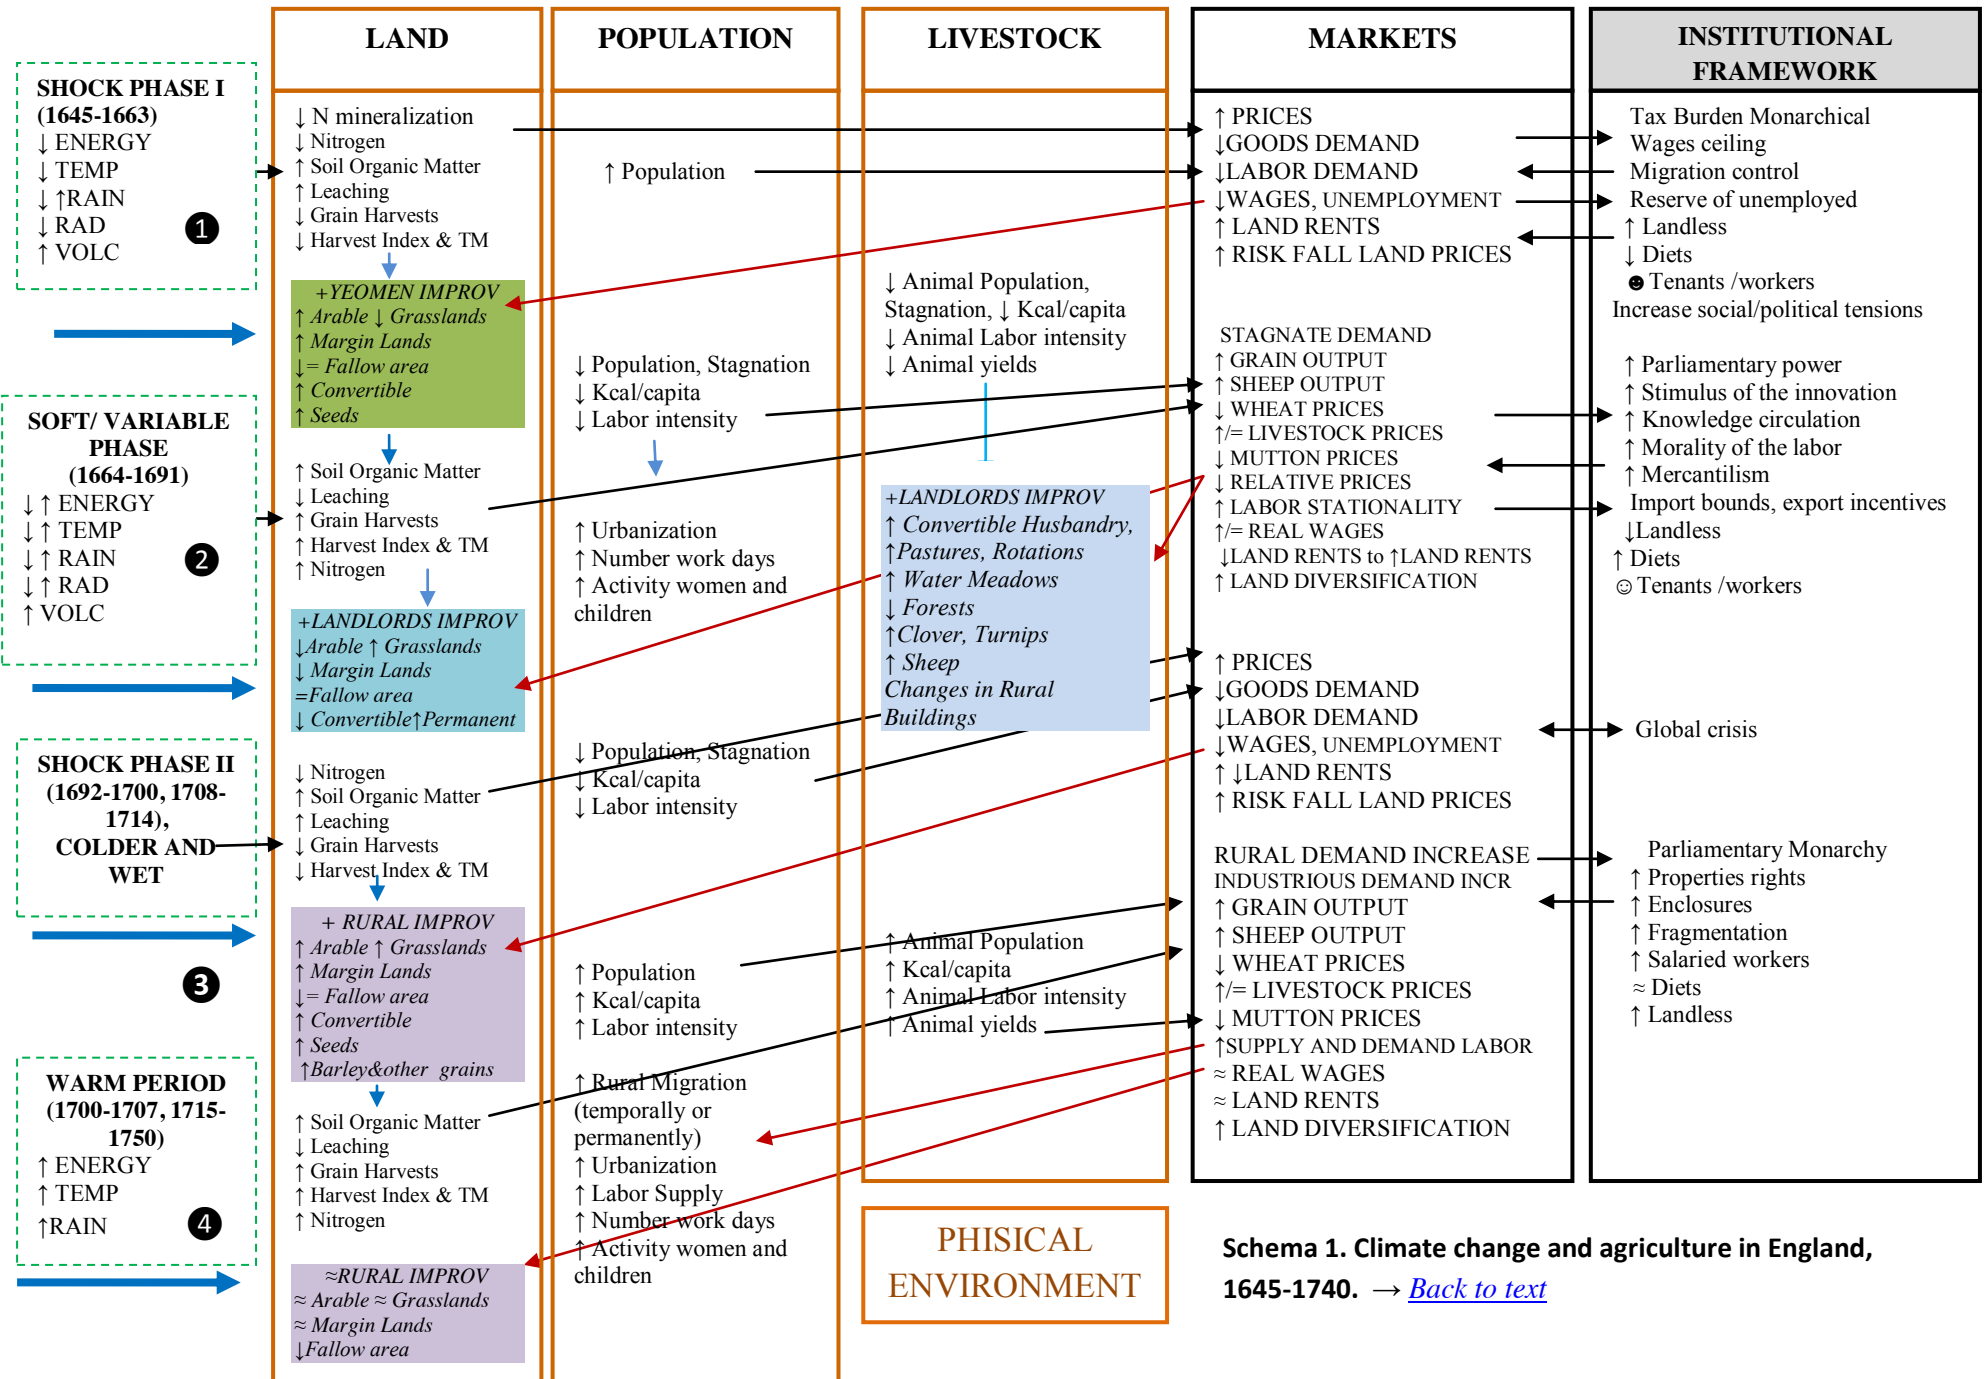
LAND

POPULATION

LIVESTOCK

MARKETS

INSTITUTIONAL FRAMEWORK

SHOCK PHASE I (1645-1663)
↓ ENERGY
↓ TEMP
↓ ↑RAIN
↓ RAD
↑ VOLC
1

↓ N mineralization
↓ Nitrogen
↑ Soil Organic Matter
↑ Leaching
↓ Grain Harvests
↓ Harvest Index & TM

↑ Population

↑ PRICES
↓GOODS DEMAND
↓LABOR DEMAND
↓WAGES, UNEMPLOYMENT
↑ LAND RENTS
↑ RISK FALL LAND PRICES

Tax Burden Monarchical
Wages ceiling
Migration control
Reserve of unemployed
↑ Landless
↓ Diets
☻ Tenants /workers
Increase social/political tensions

+YEOMEN IMPROV
↑ Arable ↓ Grasslands
↑ Margin Lands
↓= Fallow area
↑ Convertible
↑ Seeds

↓ Animal Population, Stagnation, ↓ Kcal/capita
↓ Animal Labor intensity
↓ Animal yields

↓ Population, Stagnation
↓ Kcal/capita
↓ Labor intensity

STAGNATE DEMAND
↑ GRAIN OUTPUT
↑ SHEEP OUTPUT
↓ WHEAT PRICES
↑/= LIVESTOCK PRICES
↓ MUTTON PRICES
↓ RELATIVE PRICES
↑ LABOR STATIONALITY
↑/= REAL WAGES
↓LAND RENTS to ↑LAND RENTS
↑ LAND DIVERSIFICATION

↑ Parliamentary power
↑ Stimulus of the innovation
↑ Knowledge circulation
↑ Morality of the labor
↑ Mercantilism
Import bounds, export incentives
↓Landless
↑ Diets
☺ Tenants /workers

SOFT/ VARIABLE PHASE (1664-1691)
↓↑ ENERGY
↓↑ TEMP
↓↑ RAIN
↓↑ RAD
↑ VOLC
2

↑ Soil Organic Matter
↓ Leaching
↑ Grain Harvests
↑ Harvest Index & TM
↑ Nitrogen

↑ Urbanization
↑ Number work days
↑ Activity women and children

+LANDLORDS IMPROV
↑ Convertible Husbandry,
↑Pastures, Rotations
↑ Water Meadows
↓ Forests
↑Clover, Turnips
↑ Sheep
Changes in Rural Buildings

+LANDLORDS IMPROV
↓Arable ↑ Grasslands
↓ Margin Lands
=Fallow area
↓ Convertible↑Permanent

↑ PRICES
↓GOODS DEMAND
↓LABOR DEMAND
↓WAGES, UNEMPLOYMENT
↑ ↓LAND RENTS
↑ RISK FALL LAND PRICES

Global crisis

SHOCK PHASE II (1692-1700, 1708-1714), COLDER AND WET

↓ Nitrogen
↑ Soil Organic Matter
↑ Leaching
↓ Grain Harvests
↓ Harvest Index & TM

↓ Population, Stagnation
↓ Kcal/capita
↓ Labor intensity

RURAL DEMAND INCREASE
INDUSTRIOUS DEMAND INCR
↑ GRAIN OUTPUT
↑ SHEEP OUTPUT
↓ WHEAT PRICES
↑/= LIVESTOCK PRICES
↓ MUTTON PRICES
↑SUPPLY AND DEMAND LABOR
≈ REAL WAGES
≈ LAND RENTS
↑ LAND DIVERSIFICATION

Parliamentary Monarchy
↑ Properties rights
↑ Enclosures
↑ Fragmentation
↑ Salaried workers
≈ Diets
↑ Landless

3

+ RURAL IMPROV
↑ Arable ↑ Grasslands
↑ Margin Lands
↓= Fallow area
↑ Convertible
↑ Seeds
↑Barley&other grains

↑ Animal Population
↑ Kcal/capita
↑ Animal Labor intensity
↑ Animal yields

↑ Population
↑ Kcal/capita
↑ Labor intensity

WARM PERIOD (1700-1707, 1715-1750)
↑ ENERGY
↑ TEMP
↑RAIN
4

↑ Soil Organic Matter
↓ Leaching
↑ Grain Harvests
↑ Harvest Index & TM
↑ Nitrogen

↑ Rural Migration (temporally or permanently)
↑ Urbanization
↑ Labor Supply
↑ Number work days
↑ Activity women and children

PHISICAL ENVIRONMENT

≈RURAL IMPROV
≈ Arable ≈ Grasslands
≈ Margin Lands
↓Fallow area

Schema 1. Climate change and agriculture in England, 1645-1740. → Back to text